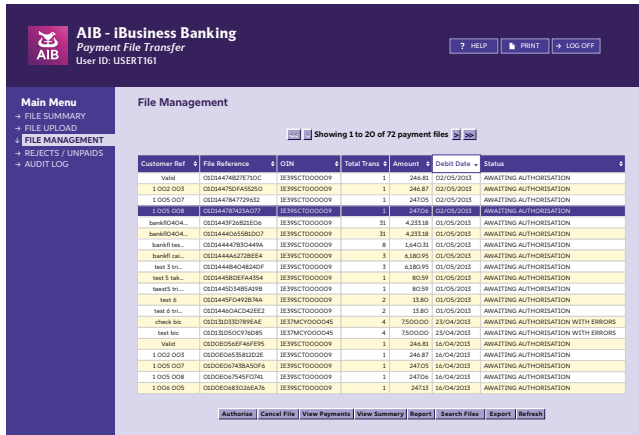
AIB

AIB - iBusiness Banking
Payment File Transfer
User ID: USERT161

? HELP PRINT → LOG OFF

Main Menu
→ FILE SUMMARY
→ FILE UPLOAD
→ FILE MANAGEMENT
→ REJECTS / UNPAIDS
→ AUDIT LOG

File Management

<< < Showing 1 to 20 of 72 payment files > >>

| Customer Ref | File Reference | OIN | Total Trans | Amount | Debit Date | Status |
|---|---|---|---|---|---|---|
| Valid | 01D14474B27E710C | IE39SCT000009 | 1 | 246.81 | 02/05/2013 | AWAITING AUTHORISATION |
| 1 002 003 | 01D14475DFA55250 | IE39SCT000009 | 1 | 246.87 | 02/05/2013 | AWAITING AUTHORISATION |
| 1 005 007 | 01D1447847729632 | IE39SCT000009 | 1 | 247.05 | 02/05/2013 | AWAITING AUTHORISATION |
| 1 005 008 | 01D14478742A077 | IE39SCT000009 | 1 | 247.06 | 02/05/2013 | AWAITING AUTHORISATION |
| bankfil0404... | 01D1443F26821E06 | IE39SCT000009 | 31 | 4,233.18 | 01/05/2013 | AWAITING AUTHORISATION |
| bankfil0404... | 01D14440655B1D07 | IE39SCT000009 | 31 | 4,233.18 | 01/05/2013 | AWAITING AUTHORISATION |
| bankfil tes... | 01D14444B30449A | IE39SCT000009 | 8 | 1,640.31 | 01/05/2013 | AWAITING AUTHORISATION |
| bankfil cai... | 01D1444A6272BEE4 | IE39SCT000009 | 3 | 6,180.95 | 01/05/2013 | AWAITING AUTHORISATION |
| test 3 tri... | 01D1444B404824DF | IE39SCT000009 | 3 | 6,180.95 | 01/05/2013 | AWAITING AUTHORISATION |
| test 5 tak... | 01D1445BDEFA4354 | IE39SCT000009 | 1 | 80.59 | 01/05/2013 | AWAITING AUTHORISATION |
| test5 tri... | 01D1445D34B5A19B | IE39SCT000009 | 1 | 80.59 | 01/05/2013 | AWAITING AUTHORISATION |
| test 6 | 01D1445F0492B74A | IE39SCT000009 | 2 | 13.80 | 01/05/2013 | AWAITING AUTHORISATION |
| test 6 tri... | 01D14460ACD42EE2 | IE39SCT000009 | 2 | 13.80 | 01/05/2013 | AWAITING AUTHORISATION |
| check bic | 01D13D33D789EAE | IE37MCY000045 | 4 | 7,500.00 | 23/04/2013 | AWAITING AUTHORISATION WITH ERRORS |
| test bic | 01D13D50C976D85 | IE37MCY000045 | 4 | 7,500.00 | 23/04/2013 | AWAITING AUTHORISATION WITH ERRORS |
| Valid | 01D0E056EF46FE95 | IE39SCT000009 | 1 | 246.81 | 16/04/2013 | AWAITING AUTHORISATION |
| 1 002 003 | 01D0E0653581D2E | IE39SCT000009 | 1 | 246.87 | 16/04/2013 | AWAITING AUTHORISATION |
| 1 005 007 | 01D0E06743BA50F6 | IE39SCT000009 | 1 | 247.05 | 16/04/2013 | AWAITING AUTHORISATION |
| 1 005 008 | 01D0E067545F0741 | IE39SCT000009 | 1 | 247.06 | 16/04/2013 | AWAITING AUTHORISATION |
| 1 006 005 | 01D0E0683026EA76 | IE39SCT000009 | 1 | 247.13 | 16/04/2013 | AWAITING AUTHORISATION |

Authorise | Cancel File | View Payments | View Summary | Report | Search Files | Export | Refresh